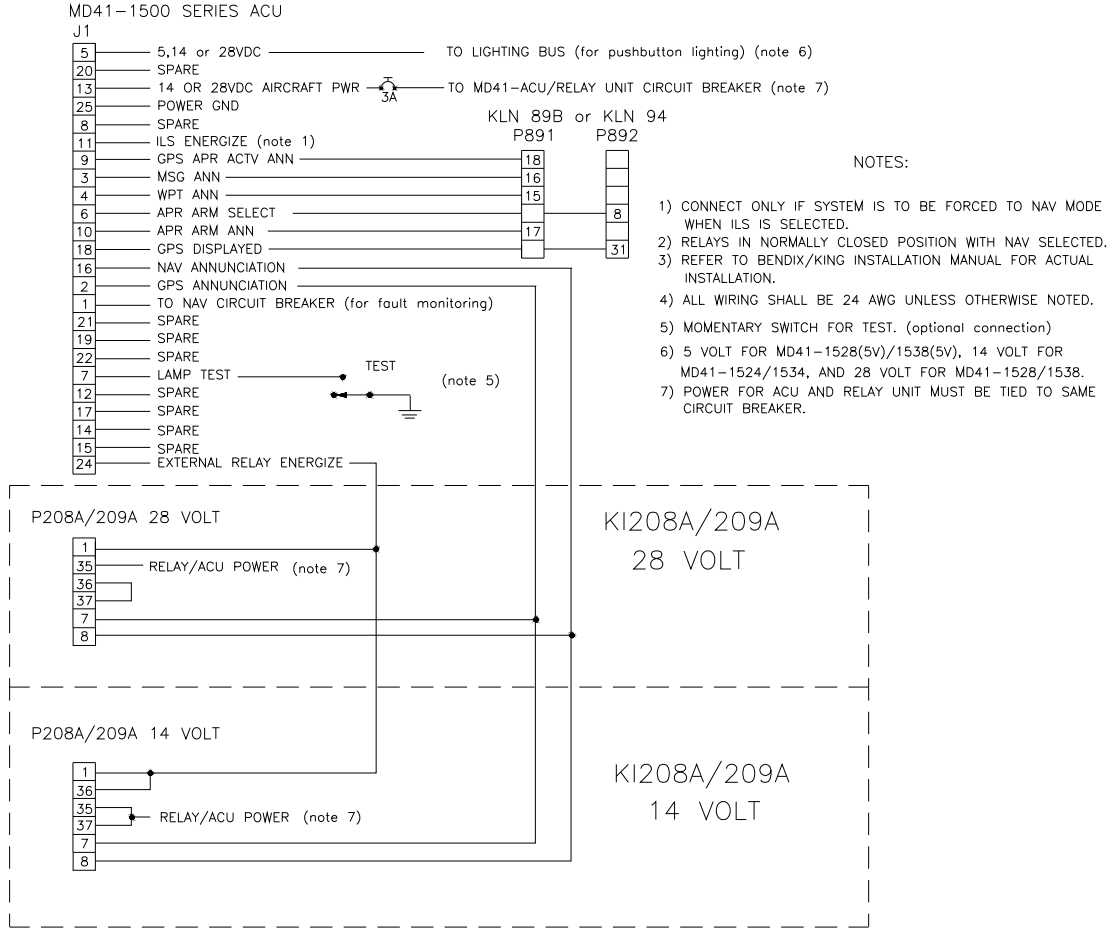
MD41-1500 SERIES ACU
J1

5 — 5,14 or 28VDC — TO LIGHTING BUS (for pushbutton lighting) (note 6)
20 — SPARE
13 — 14 OR 28VDC AIRCRAFT PWR — 3A — TO MD41-ACU/RELAY UNIT CIRCUIT BREAKER (note 7)
25 — POWER GND
8 — SPARE
11 — ILS ENERGIZE (note 1)
9 — GPS APR ACTV ANN
3 — MSG ANN
4 — WPT ANN
6 — APR ARM SELECT
10 — APR ARM ANN
18 — GPS DISPLAYED
16 — NAV ANNUNCIATION
2 — GPS ANNUNCIATION
1 — TO NAV CIRCUIT BREAKER (for fault monitoring)
21 — SPARE
19 — SPARE
22 — SPARE
7 — LAMP TEST
12 — SPARE
17 — SPARE
14 — SPARE
15 — SPARE
24 — EXTERNAL RELAY ENERGIZE

TEST
(note 5)

KLN 89B or KLN 94
P891 P892
18
16
15
8
17
31

NOTES:

1) CONNECT ONLY IF SYSTEM IS TO BE FORCED TO NAV MODE WHEN ILS IS SELECTED.
2) RELAYS IN NORMALLY CLOSED POSITION WITH NAV SELECTED.
3) REFER TO BENDIX/KING INSTALLATION MANUAL FOR ACTUAL INSTALLATION.
4) ALL WIRING SHALL BE 24 AWG UNLESS OTHERWISE NOTED.
5) MOMENTARY SWITCH FOR TEST. (optional connection)
6) 5 VOLT FOR MD41-1528(5V)/1538(5V), 14 VOLT FOR MD41-1524/1534, AND 28 VOLT FOR MD41-1528/1538.
7) POWER FOR ACU AND RELAY UNIT MUST BE TIED TO SAME CIRCUIT BREAKER.

P208A/209A 28 VOLT
1
35 — RELAY/ACU POWER (note 7)
36
37
7
8

KI208A/209A
28 VOLT

P208A/209A 14 VOLT
1
36
35
37 — RELAY/ACU POWER (note 7)
7
8

KI208A/209A
14 VOLT